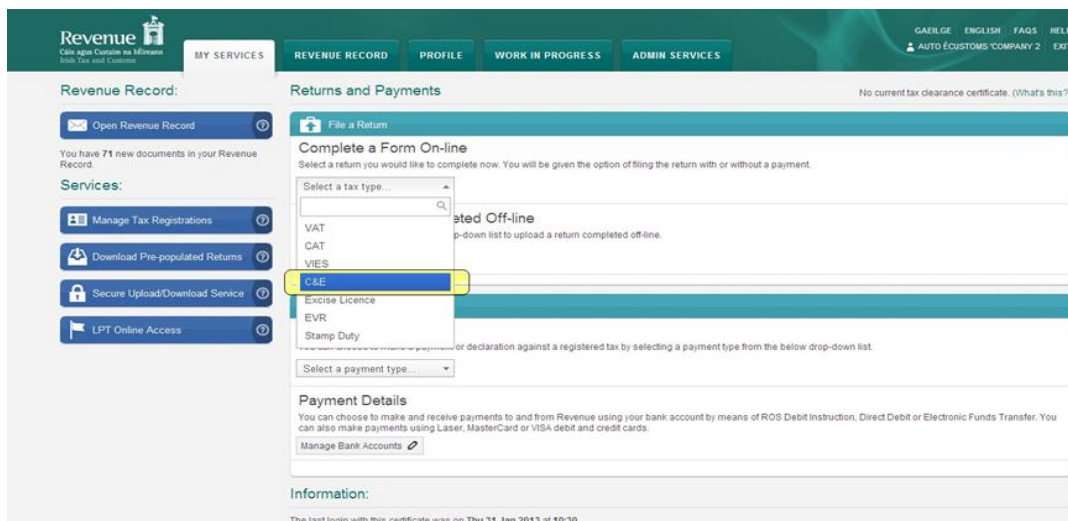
Revenue
Cáin agus Custaim na hÉireann
Irish Tax and Customs

MY SERVICES
REVENUE RECORD
PROFILE
WORK IN PROGRESS
ADMIN SERVICES

GAEILGE ENGLISH FAQS HEL
AUTO ÉCUSTOMS COMPANY 2 EXI

Revenue Record:

Open Revenue Record

You have 71 new documents in your Revenue Record.

Services:

Manage Tax Registrations

Download Pre-populated Returns

Secure Upload/Download Service

LPT Online Access

Returns and Payments

No current tax clearance certificate. (What's this?

File a Return

Complete a Form On-line
Select a return you would like to complete now. You will be given the option of filing the return with or without a payment.

Select a tax type...

VAT
CAT
VIES
C&E
Excise Licence
EVR
Stamp Duty

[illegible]eted Off-line
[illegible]p-down list to upload a return completed off-line.

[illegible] or declaration against a registered tax by selecting a payment type from the below drop-down list.

Select a payment type...

Payment Details
You can choose to make and receive payments to and from Revenue using your bank account by means of ROS Debit Instruction, Direct Debit or Electronic Funds Transfer. You can also make payments using Laser, MasterCard or VISA debit and credit cards.

Manage Bank Accounts

Information:

The last login with this certificate was on Thu 31 Jan 2013 at 10:30